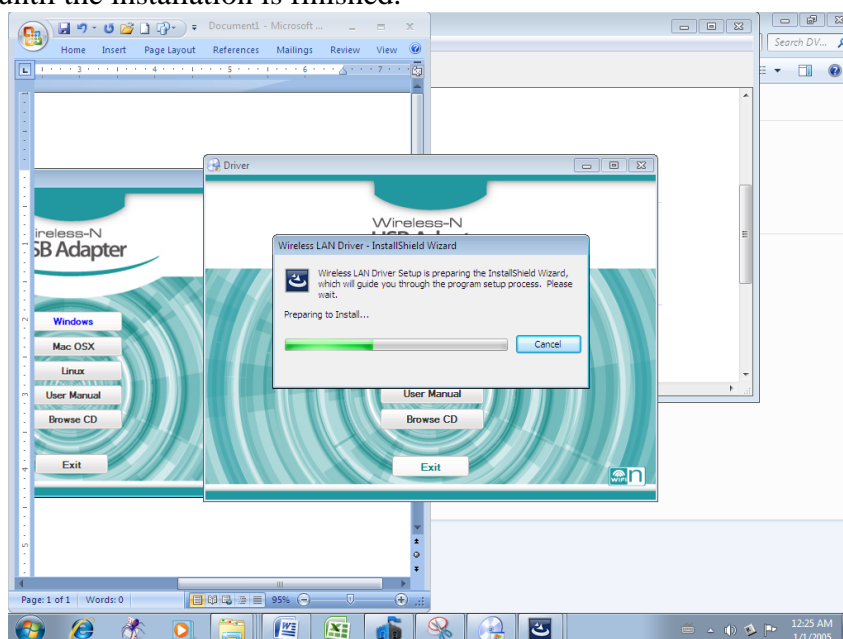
until the installation is finished.

Document1 - Microsoft ...

Home Insert Page Layout References Mailings Review View

Search DV...

ireless-N
SB Adapter

Windows
Mac OSX
Linux
User Manual
Browse CD
Exit

Driver

Wireless-N

Wireless LAN Driver - InstallShield Wizard

Wireless LAN Driver Setup is preparing the InstallShield Wizard, which will guide you through the program setup process. Please wait.

Preparing to Install...

Cancel

User Manual
Browse CD
Exit

Page: 1 of 1 Words: 0 95%

12:25 AM
1/1/2005